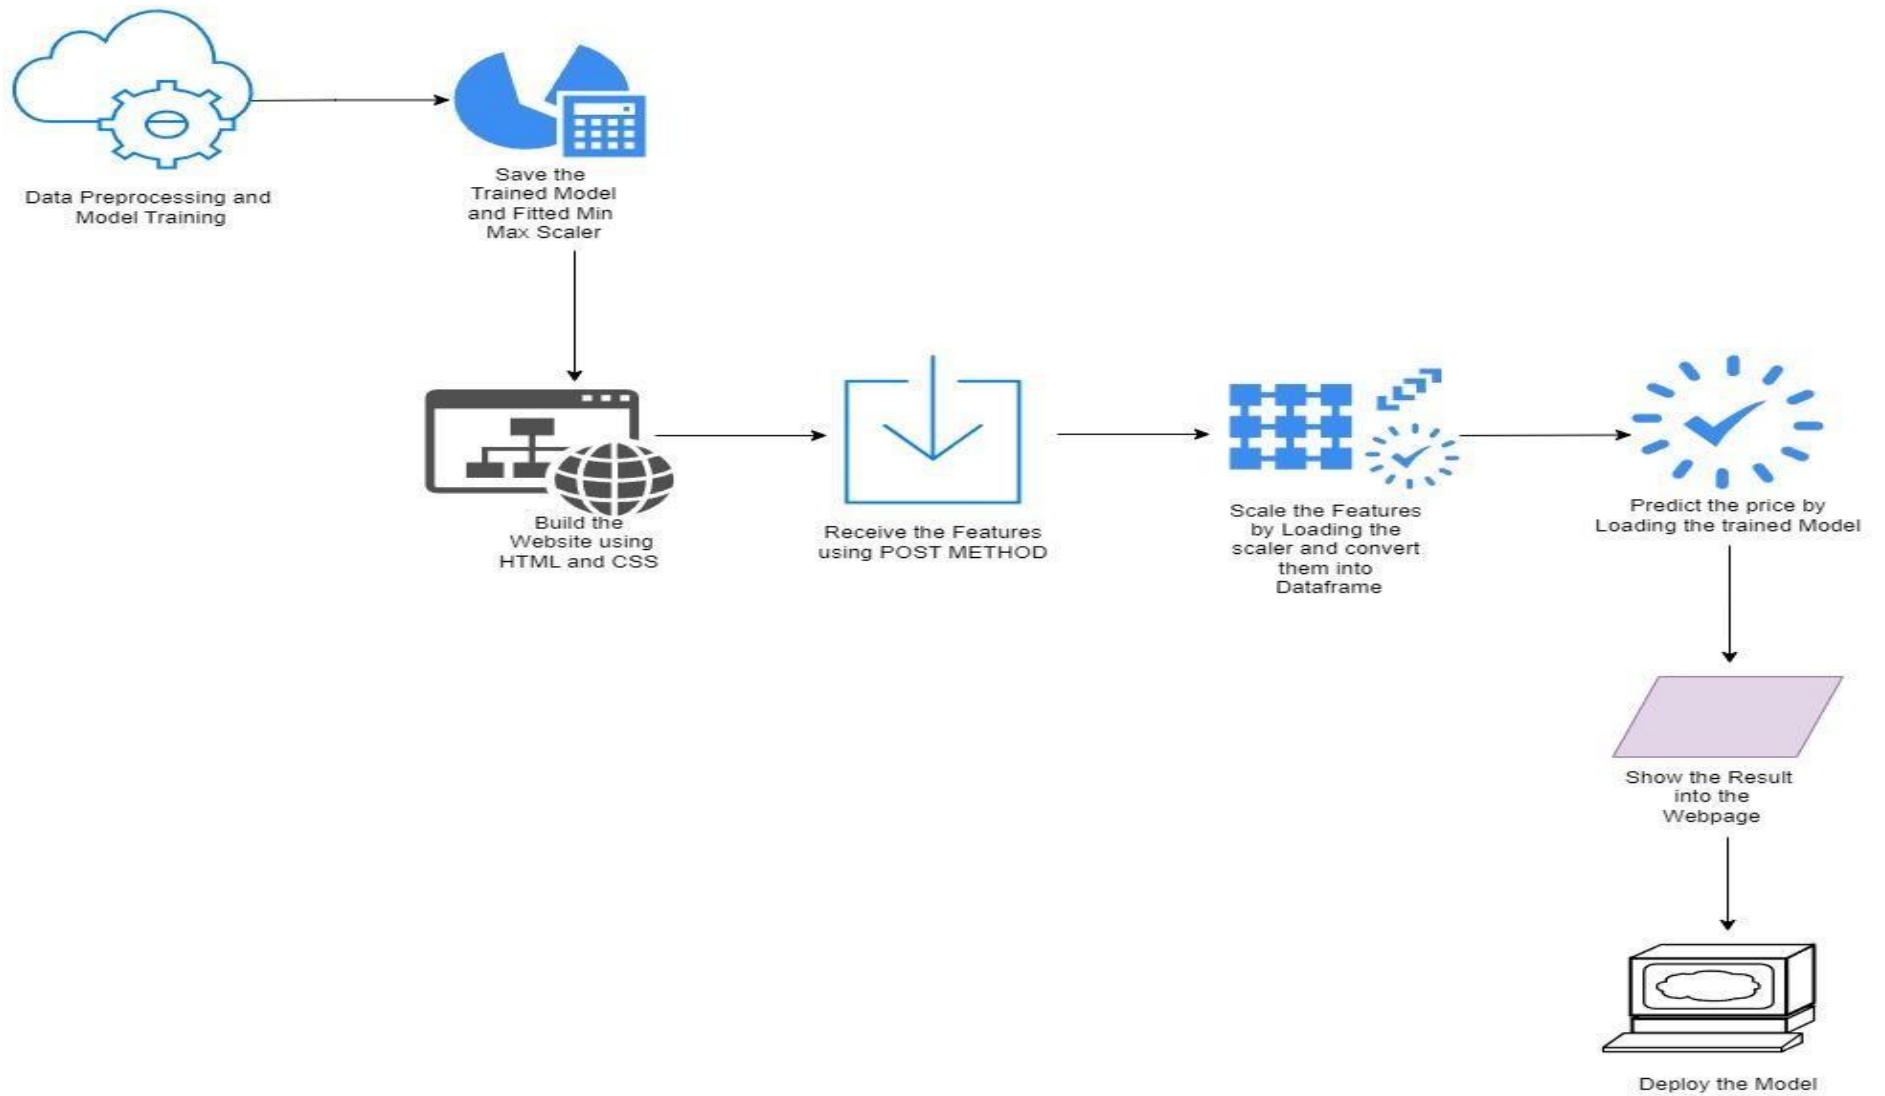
Data Preprocessing and Model Training

Save the Trained Model and Fitted Min Max Scaler

Build the Website using HTML and CSS

Receive the Features using POST METHOD

Scale the Features by Loading the scaler and convert them into Dataframe

Predict the price by Loading the trained Model

Show the Result into the Webpage

Deploy the Model